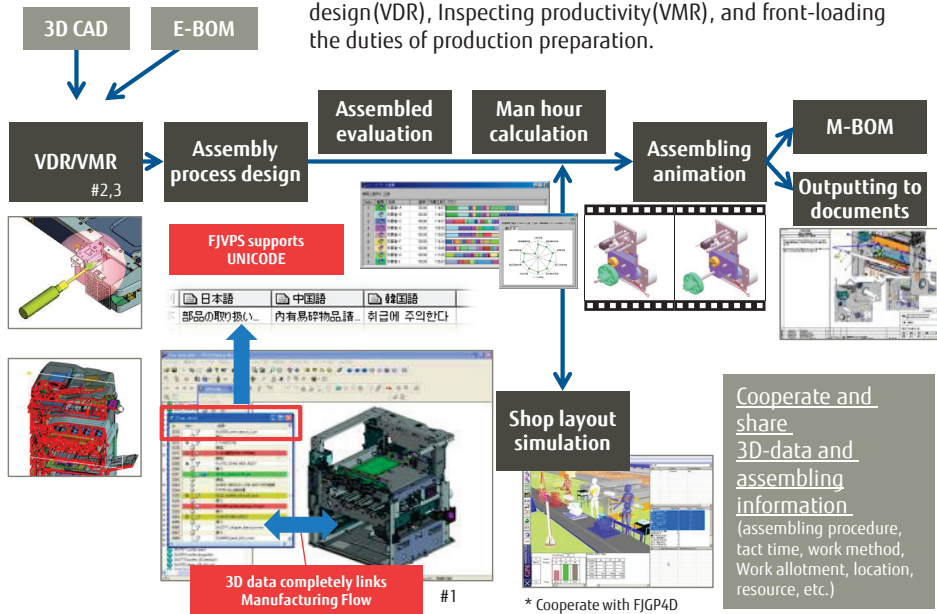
design(VDR), Inspecting productivity(VMR), and front-loading the duties of production preparation.

3D CAD

E-BOM

VDR/VMR
#2,3

Assembly process design

Assembled evaluation

Man hour calculation

Assembling animation

M-BOM

Outputting to documents

FJVPS supports UNICODE

| 日本語 | 中国語 | 韓国語 |
|---|---|---|
| 部品の取り扱い... | 内有易碎物品請... | 취급에 주의한다 |

Shop layout simulation

3D data completely links Manufacturing Flow

#1

* Cooperate with FJGP4D

Cooperate and share 3D-data and assembling information
(assembling procedure, tact time, work method, Work allotment, location, resource, etc.)